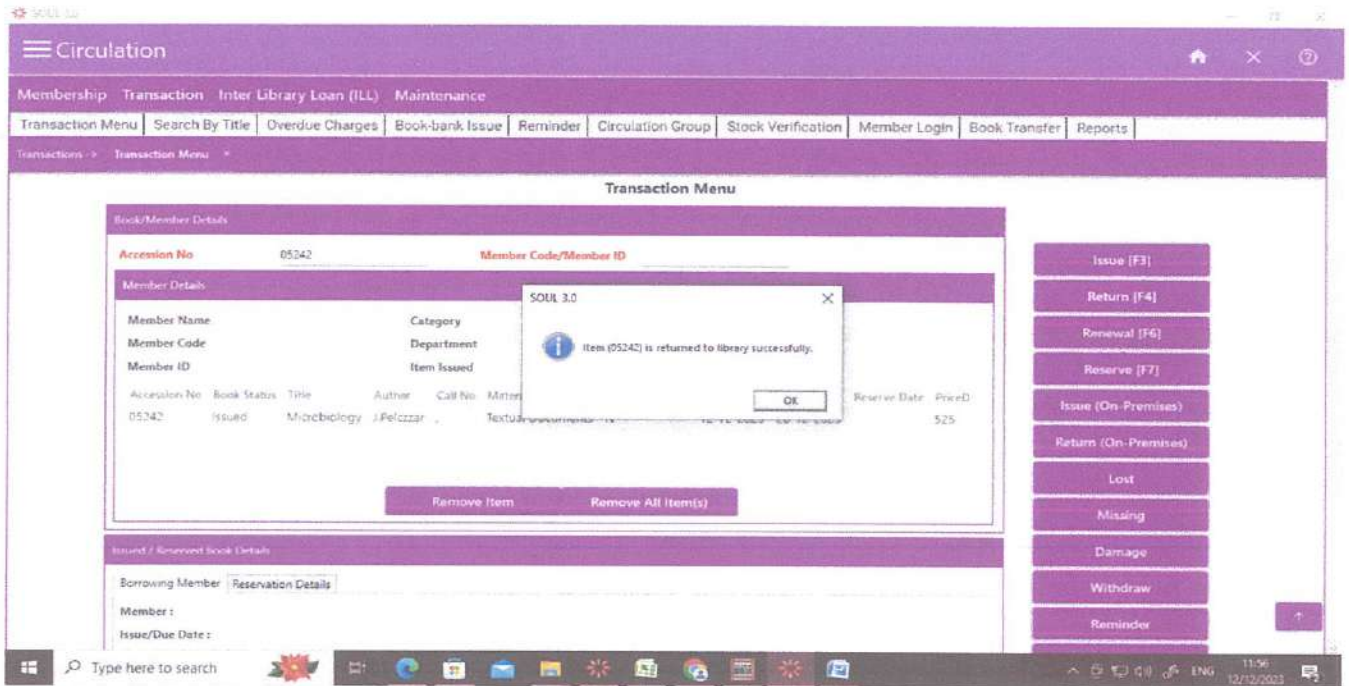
SOUL 3.0

Circulation

Membership Transaction Inter Library Loan (ILL) Maintenance

Transaction Menu | Search By Title | Overdue Charges | Book-bank Issue | Reminder | Circulation Group | Stock Verification | Member Login | Book Transfer | Reports

Transactions > Transaction Menu

Transaction Menu

Book/Member Details

Accession No 05242 Member Code/Member ID

Member Details

Member Name
Member Code
Member ID

Category
Department
Item Issued

| Accession No | Book Status | Title | Author | Call No | Mater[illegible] | | | Reserve Date | PriceD |
|---|---|---|---|---|---|---|---|---|---|
| 05242 | Issued | Microbiology | J.Pelczzar | , | Textual Documents - N | 12-12-2023 | 26-12-2023 | | 525 |

SOUL 3.0

Item (05242) is returned to library successfully.

OK

Remove Item Remove All Item(s)

Issued / Reserved Book Details

Borrowing Member | Reservation Details

Member :
Issue/Due Date :

Issue [F3]
Return [F4]
Renewal [F6]
Reserve [F7]
Issue (On-Premises)
Return (On-Premises)
Lost
Missing
Damage
Withdraw
Reminder

Type here to search

ENG 11:56 12/12/2023